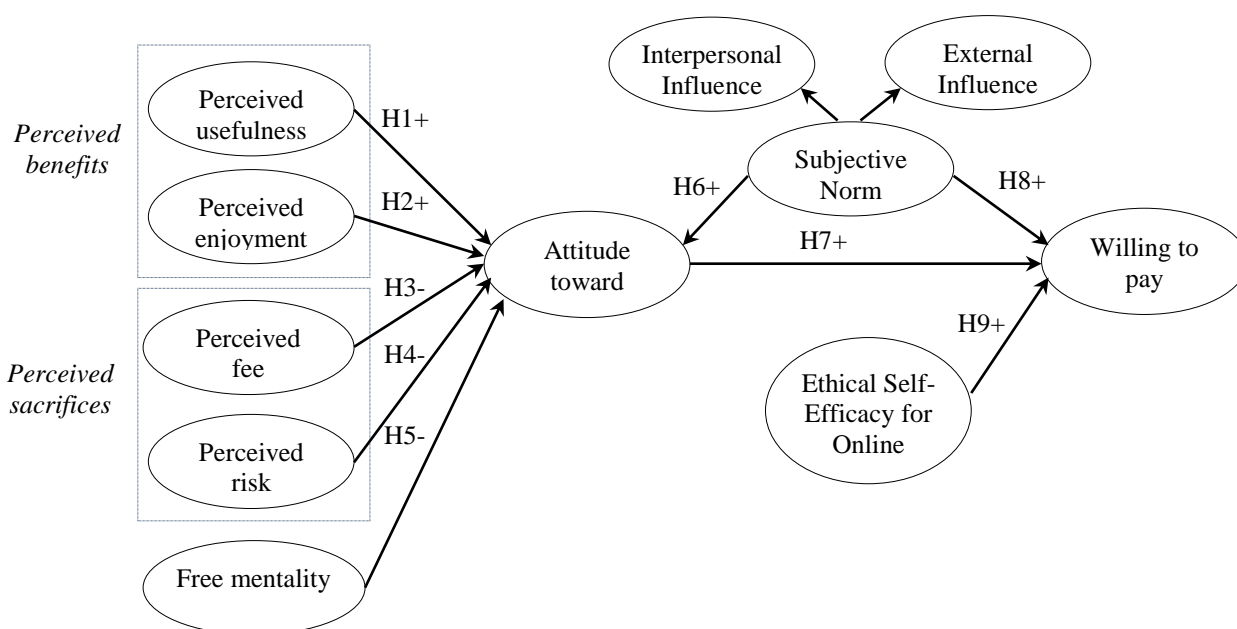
Interpersonal Influence

External Influence

Perceived benefits

Perceived usefulness

H1+

Perceived enjoyment

H2+

Subjective Norm

H6+

H8+

Attitude toward

H7+

Willing to pay

H3-

Perceived sacrifices

Perceived fee

H4-

H9+

Ethical Self-Efficacy for Online

Perceived risk

H5-

Free mentality